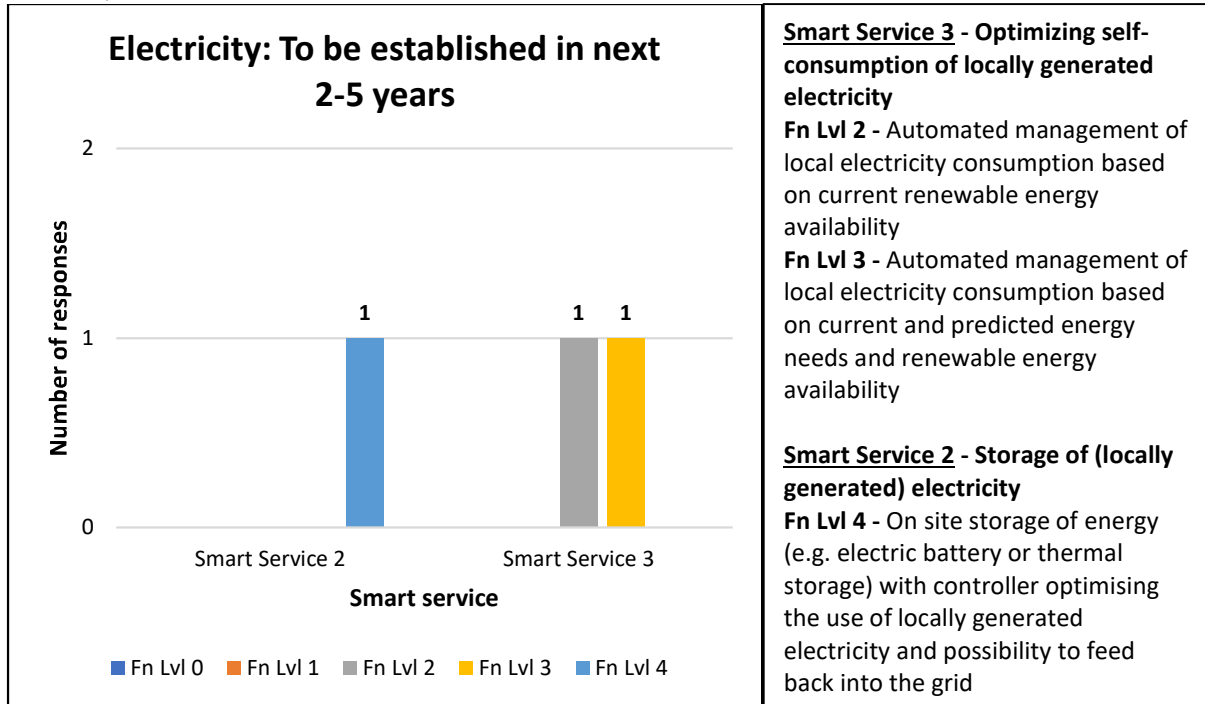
Electricity: To be established in next 2-5 years

2
1
0

Number of responses

1
1 1

Smart Service 2
Smart Service 3

Smart service

Fn Lvl 0 Fn Lvl 1 Fn Lvl 2 Fn Lvl 3 Fn Lvl 4

Smart Service 3 - Optimizing self-consumption of locally generated electricity
Fn Lvl 2 - Automated management of local electricity consumption based on current renewable energy availability
Fn Lvl 3 - Automated management of local electricity consumption based on current and predicted energy needs and renewable energy availability

Smart Service 2 - Storage of (locally generated) electricity
Fn Lvl 4 - On site storage of energy (e.g. electric battery or thermal storage) with controller optimising the use of locally generated electricity and possibility to feed back into the grid